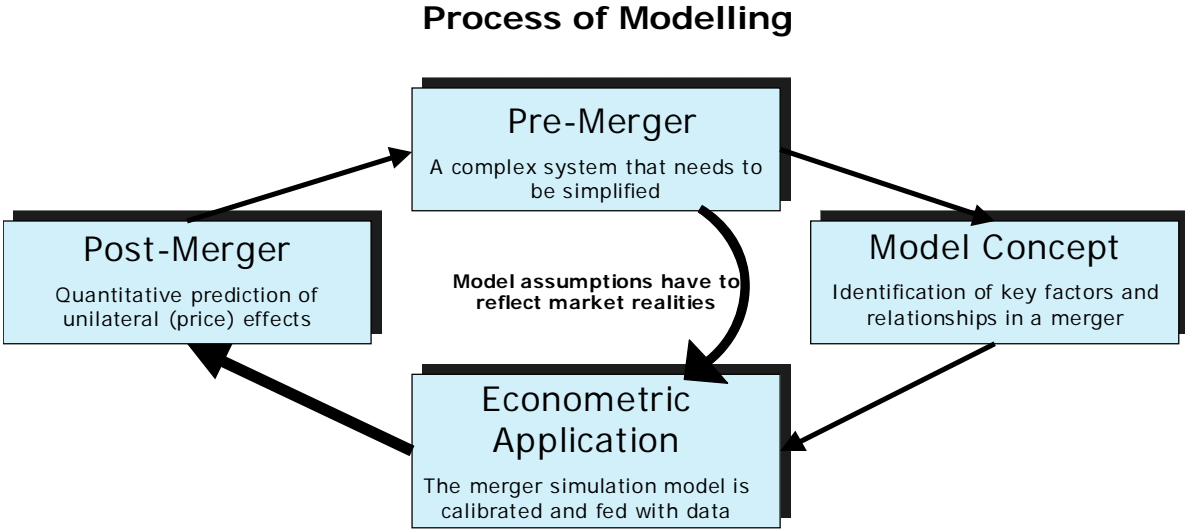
Process of Modelling

Pre-Merger

A complex system that needs to be simplified

Post-Merger

Quantitative prediction of unilateral (price) effects

Model assumptions have to reflect market realities

Model Concept

Identification of key factors and relationships in a merger

Econometric Application

The merger simulation model is calibrated and fed with data